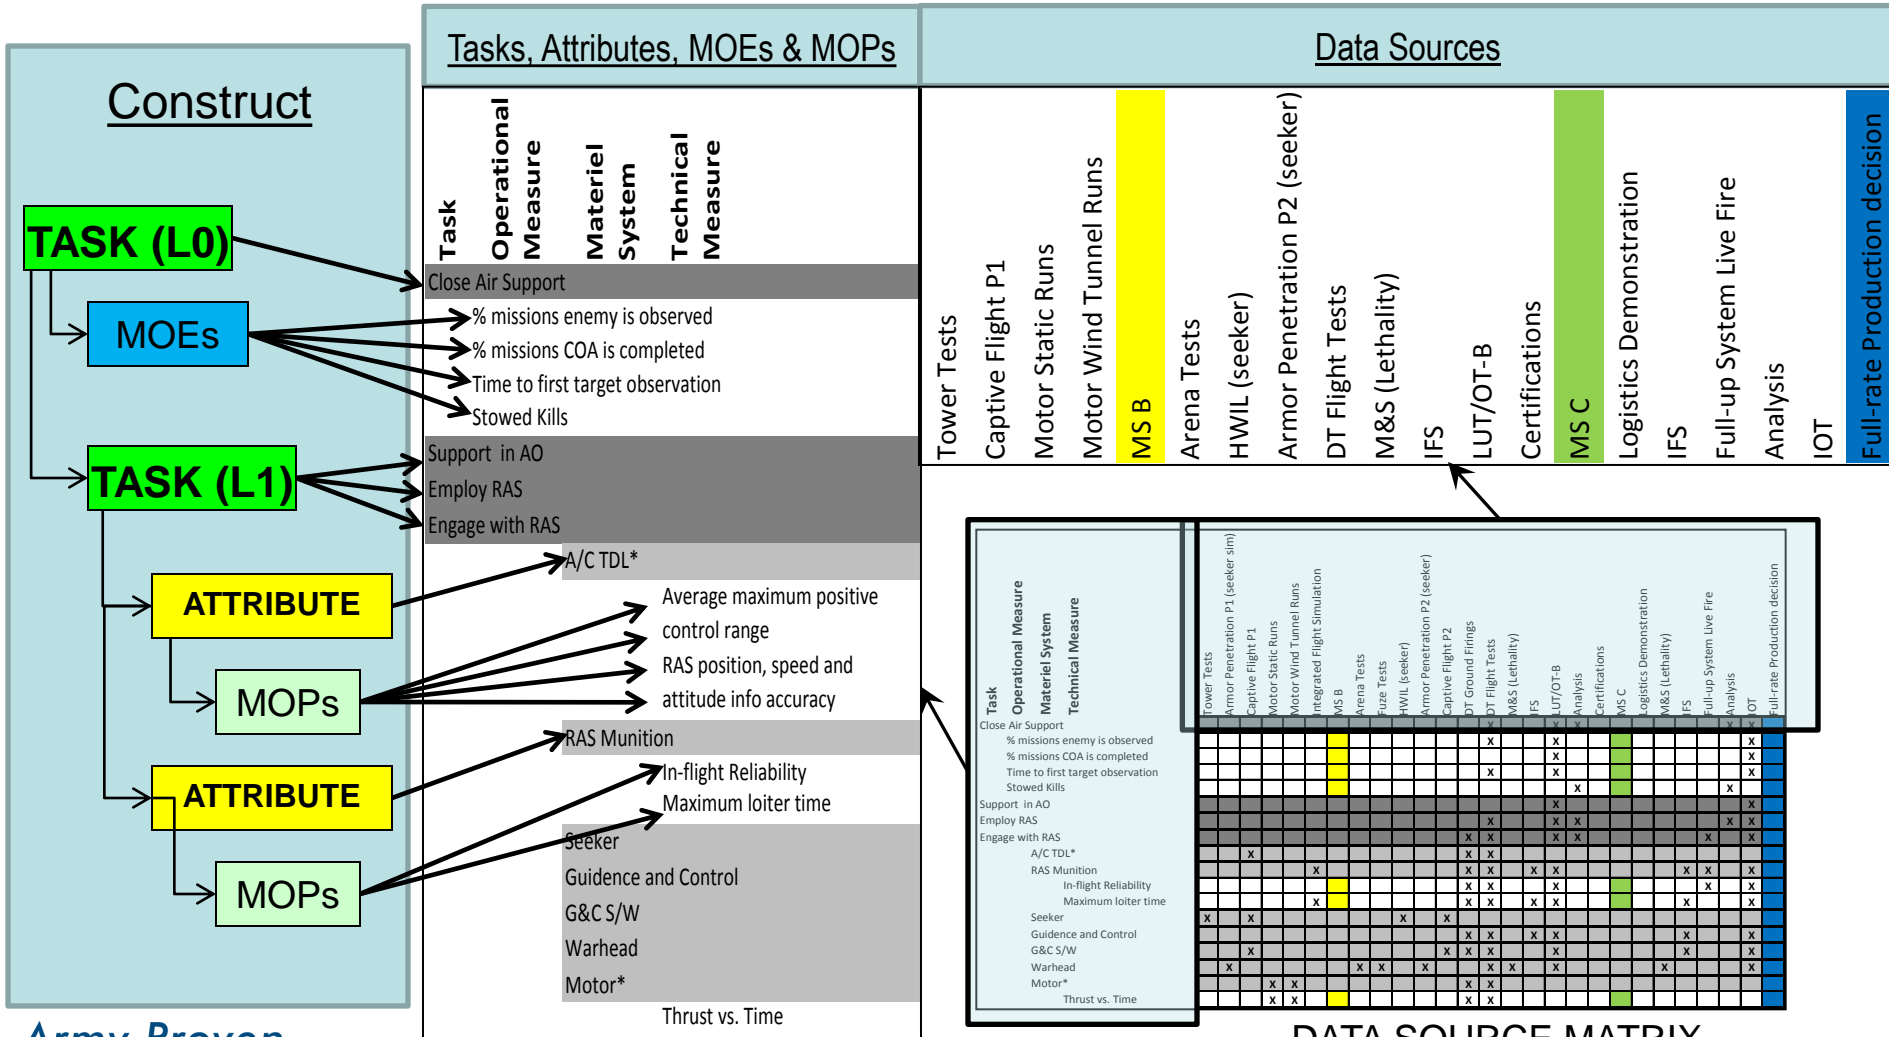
Construct

TASK (L0)

MOEs

TASK (L1)

ATTRIBUTE

MOPs

ATTRIBUTE

MOPs

Tasks, Attributes, MOEs & MOPs

Task
Operational Measure
Materiel System
Technical Measure

Close Air Support
% missions enemy is observed
% missions COA is completed
Time to first target observation
Stowed Kills
Support in AO
Employ RAS
Engage with RAS
A/C TDL*
Average maximum positive control range
RAS position, speed and attitude info accuracy
RAS Munition
In-flight Reliability
Maximum loiter time
Seeker
Guidance and Control
G&C S/W
Warhead
Motor*
Thrust vs. Time

Data Sources

Tower Tests
Captive Flight P1
Motor Static Runs
Motor Wind Tunnel Runs
MS B
Arena Tests
HWIL (seeker)
Armor Penetration P2 (seeker)
DT Flight Tests
M&S (Lethality)
IFS
LUT/OT-B
Certifications
MS C
Logistics Demonstration
IFS
Full-up System Live Fire
Analysis
IOT
Full-rate Production decision

Task
Operational Measure
Materiel System
Technical Measure
Tower Tests
Armor Penetration P1 (seeker sim)
Captive Flight P1
Motor Static Runs
Motor Wind Tunnel Runs
Integrated Flight Simulation
MS B
Arena Tests
Fuze Tests
HWIL (seeker)
Armor Penetration P2 (seeker)
Captive Flight P2
DT Ground Firings
DT Flight Tests
M&S (Lethality)
IFS
LUT/OT-B
Analysis
Certifications
MS C
Logistics Demonstration
M&S (Lethality)
IFS
Full-up System Live Fire
Analysis
IOT
Full-rate Production decision
Close Air Support
% missions enemy is observed
% missions COA is completed
Time to first target observation
Stowed Kills
Support in AO
Employ RAS
Engage with RAS
A/C TDL*
RAS Munition
In-flight Reliability
Maximum loiter time
Seeker
Guidance and Control
G&C S/W
Warhead
Motor*
Thrust vs. Time

DATA SOURCE MATRIX

Army Proven